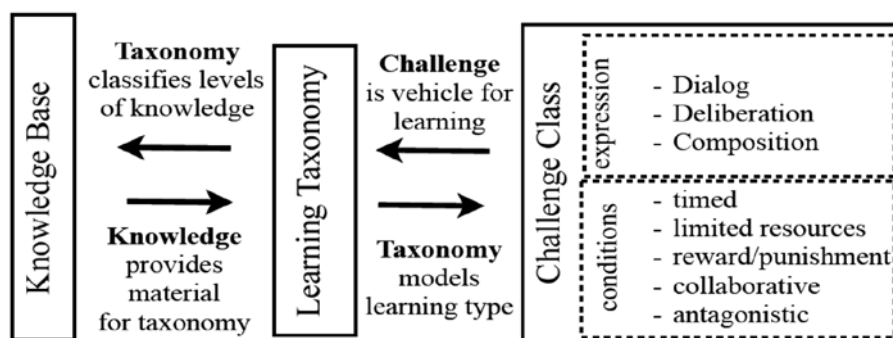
Knowledge Base

**Taxonomy** classifies levels of knowledge

**Knowledge** provides material for taxonomy

Learning Taxonomy

**Challenge** is vehicle for learning

**Taxonomy** models learning type

Challenge Class

expression
- Dialog
- Deliberation
- Composition

conditions
- timed
- limited resources
- reward/punishment
- collaborative
- antagonistic